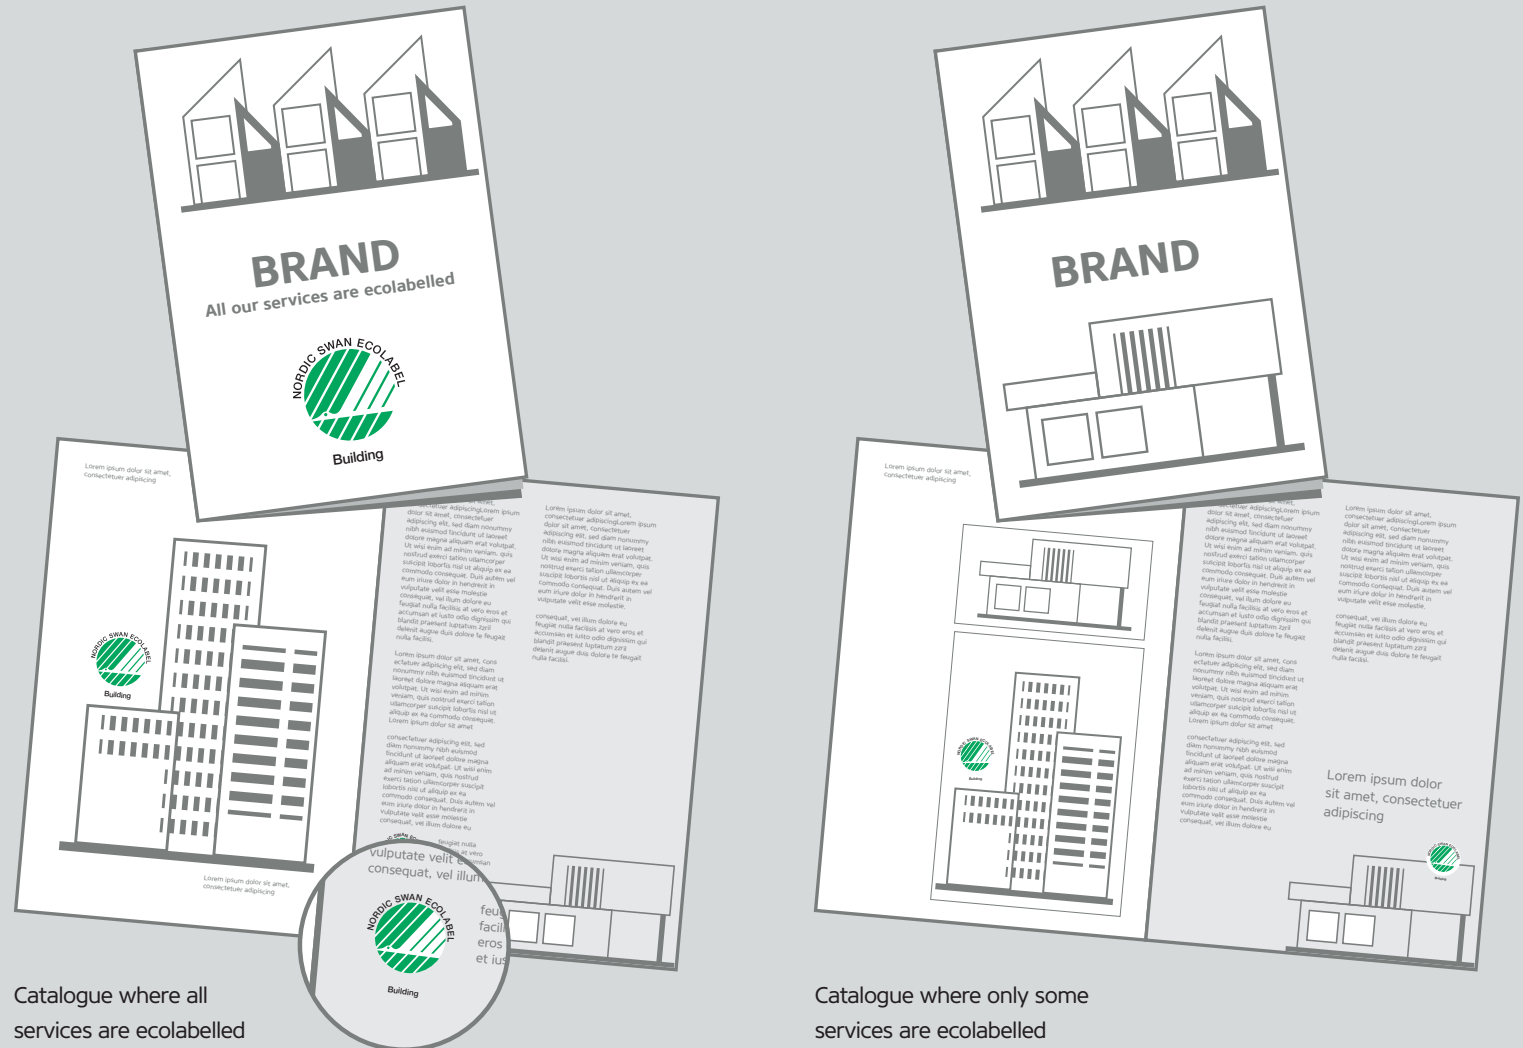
BRAND
All our services are ecolabelled
NORDIC SWAN ECOLABEL
Building

Lorem ipsum dolor sit amet, consectetuer adipiscing

NORDIC SWAN ECOLABEL
Building

Lorem ipsum dolor sit amet, consectetuer adipiscing

vulputate velit e
consequat, vel illum

NORDIC SWAN ECOLABEL
Building

feu
facil
eros
et ius

Catalogue where all services are ecolabelled

BRAND

Lorem ipsum dolor sit amet, consectetuer adipiscing

Lorem ipsum dolor sit amet, consectetuer adipiscing

Catalogue where only some services are ecolabelled